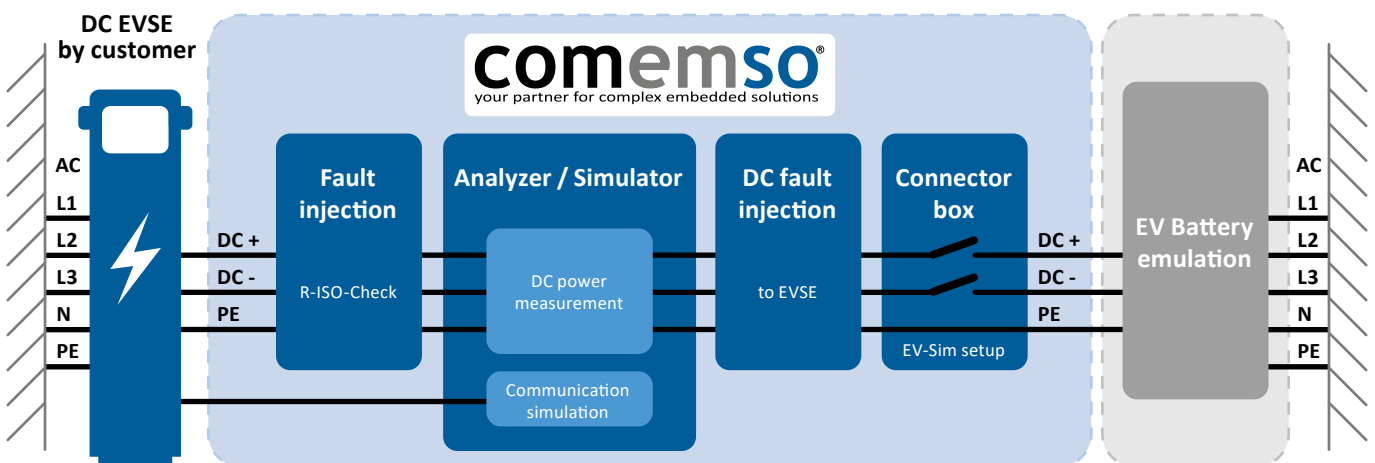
DC EVSE
by customer

comemso®
your partner for complex embedded solutions

AC
L1
L2
L3
N
PE

DC +
DC -
PE

Fault injection
R-ISO-Check

Analyzer / Simulator
DC power measurement
Communication simulation

DC fault injection
to EVSE

Connector box
EV-Sim setup

DC +
DC -
PE

EV Battery emulation

AC
L1
L2
L3
N
PE